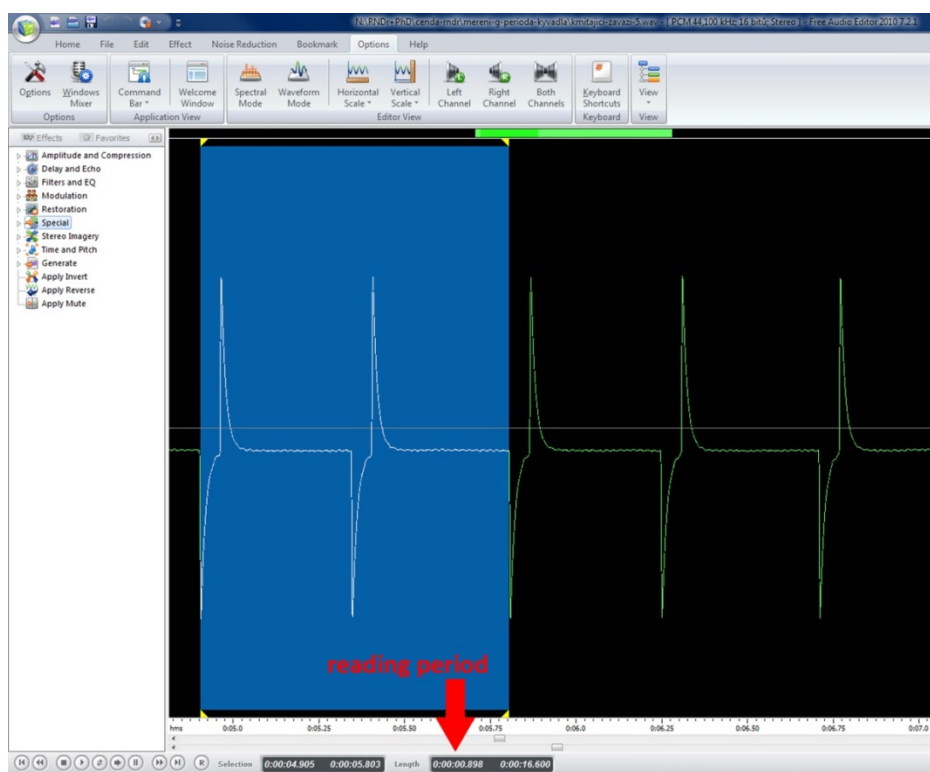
N:\RNDr\PhD\cenda-mdr\mereni-g-perioda-kyvadla\kmitajici-zavazi-5.wav - [ PCM 44,100 kHz; 16 bit; Stereo ] - Free Audio Editor 2010 7.2.1

Home File Edit Effect Noise Reduction Bookmark Options Help

Options Windows Mixer Command Bar Welcome Window Spectral Mode Waveform Mode Horizontal Scale Vertical Scale Left Channel Right Channel Both Channels Keyboard Shortcuts View

Options Application View Editor View Keyboard View

Effects Favorites

Amplitude and Compression
Delay and Echo
Filters and EQ
Modulation
Restoration
Special
Stereo Imagery
Time and Pitch
Generate
Apply Invert
Apply Reverse
Apply Mute

reading period

hms 0:05.0 0:05.25 0:05.50 0:05.75 0:06.0 0:06.25 0:06.50 0:06.75 0:07.0

Selection 0:00:04.905 0:00:05.803 Length 0:00:00.898 0:00:16.600